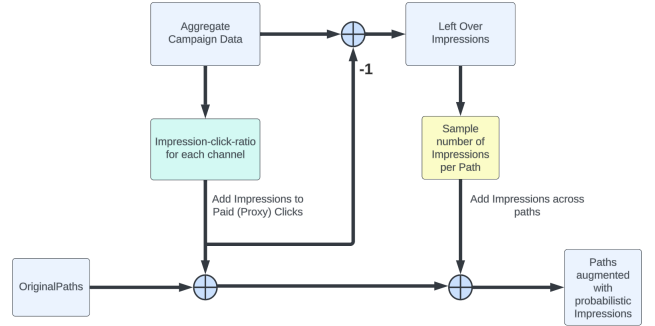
Aggregate Campaign Data

Left Over Impressions

-1

Impression-click-ratio for each channel

Sample number of Impressions per Path

Add Impressions to Paid (Proxy) Clicks

Add Impressions across paths

OriginalPaths

Paths augmented with probabilistic Impressions